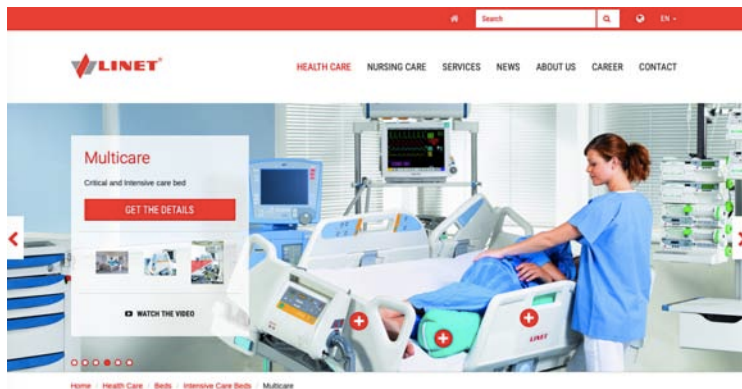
Search

EN

LINET®

HEALTH CARE NURSING CARE SERVICES NEWS ABOUT US CAREER CONTACT

Multicare

Critical and Intensive care bed

GET THE DETAILS

WATCH THE VIDEO

LINET

Home / Health Care / Beds / Intensive Care Beds / Multicare